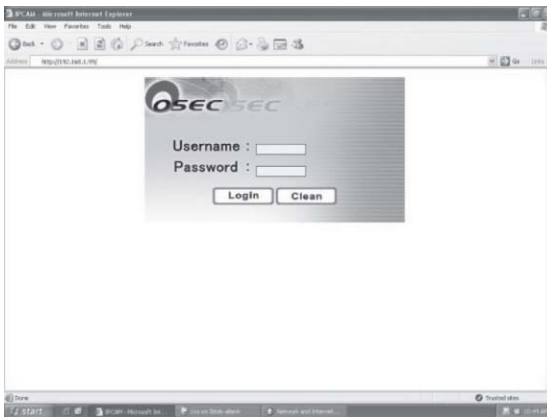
IPCAM - Microsoft Internet Explorer
File Edit View Favorites Tools Help
Back Search Favorites
Address http://192.168.1.99/
Go Links

OSEC SEC
Username :
Password :
Login Clean

Done
Trusted sites
start IPCAM - Microsoft Int... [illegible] Network and Internet... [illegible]